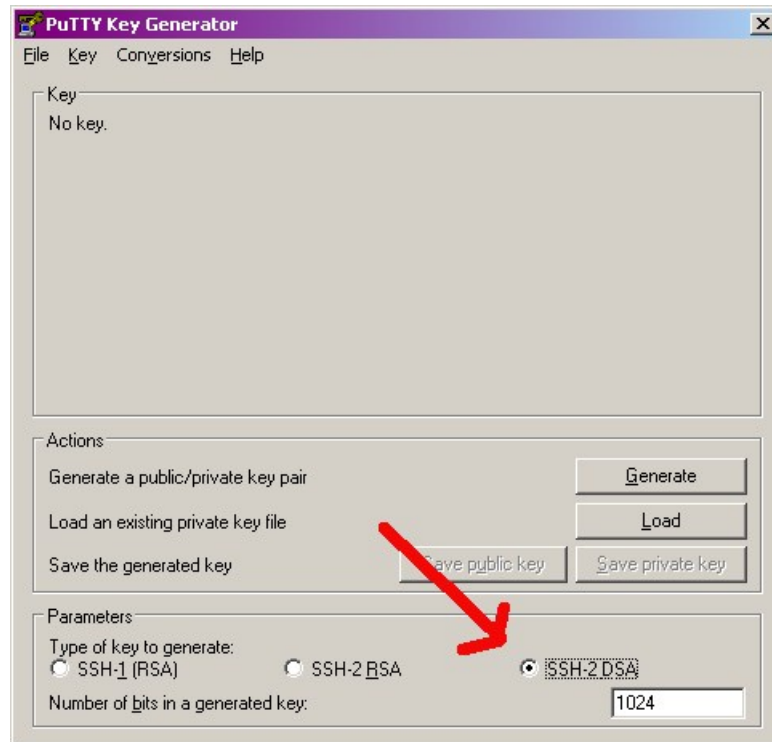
PuTTY Key Generator

File Key Conversions Help

Key
No key.

Actions
Generate a public/private key pair
Generate
Load an existing private key file
Load
Save the generated key
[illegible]ave public key
Save private key

Parameters
Type of key to generate:
SSH-1 (RSA)
SSH-2 RSA
SSH-2 DSA
Number of bits in a generated key:
1024